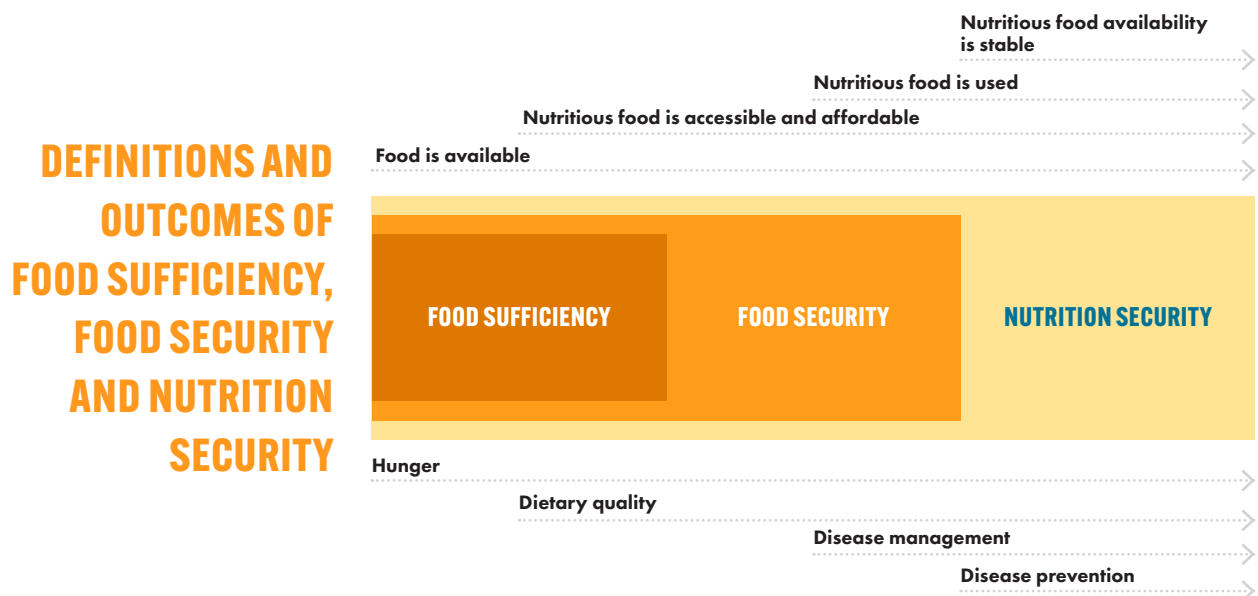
DEFINITIONS AND OUTCOMES OF FOOD SUFFICIENCY, FOOD SECURITY AND NUTRITION SECURITY

Nutritious food availability is stable

Nutritious food is used

Nutritious food is accessible and affordable

Food is available

FOOD SUFFICIENCY

FOOD SECURITY

NUTRITION SECURITY

Hunger

Dietary quality

Disease management

Disease prevention